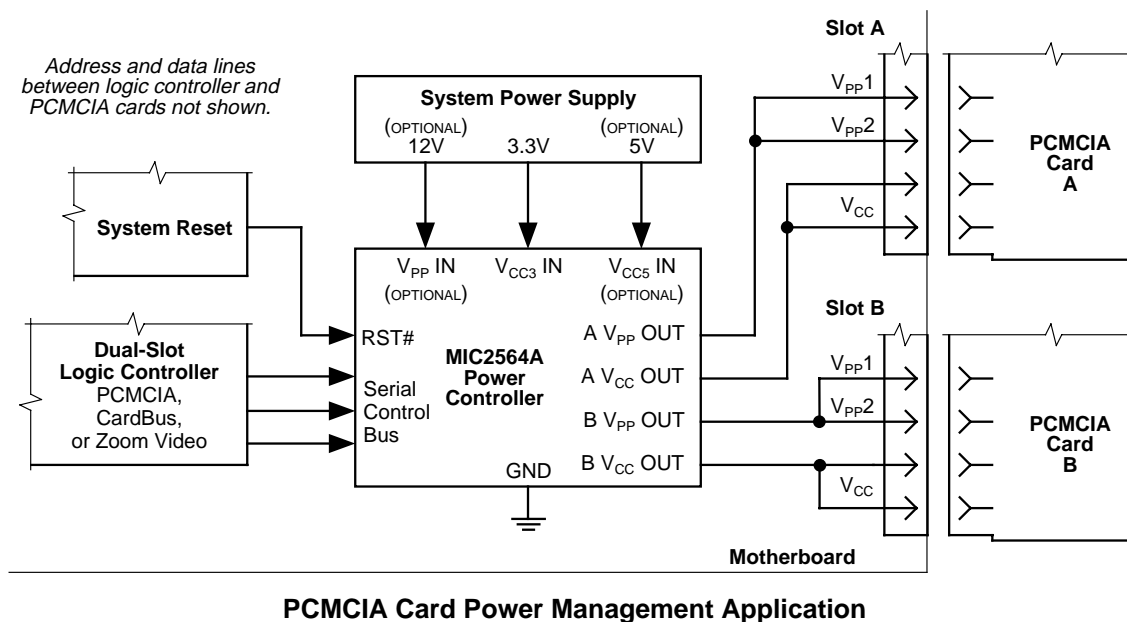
Address and data lines between logic controller and PCMCIA cards not shown.

System Power Supply

(OPTIONAL) 12V

3.3V

(OPTIONAL) 5V

Slot A

$V_{PP}1$

$V_{PP}2$

$V_{CC}$

PCMCIA Card A

System Reset

$V_{PP}$ IN (OPTIONAL)

$V_{CC3}$ IN

$V_{CC5}$ IN (OPTIONAL)

Dual-Slot Logic Controller PCMCIA, CardBus, or Zoom Video

RST#

Serial Control Bus

MIC2564A Power Controller

A $V_{PP}$ OUT

A $V_{CC}$ OUT

B $V_{PP}$ OUT

B $V_{CC}$ OUT

GND

Slot B

$V_{PP}1$

$V_{PP}2$

$V_{CC}$

PCMCIA Card B

Motherboard

PCMCIA Card Power Management Application